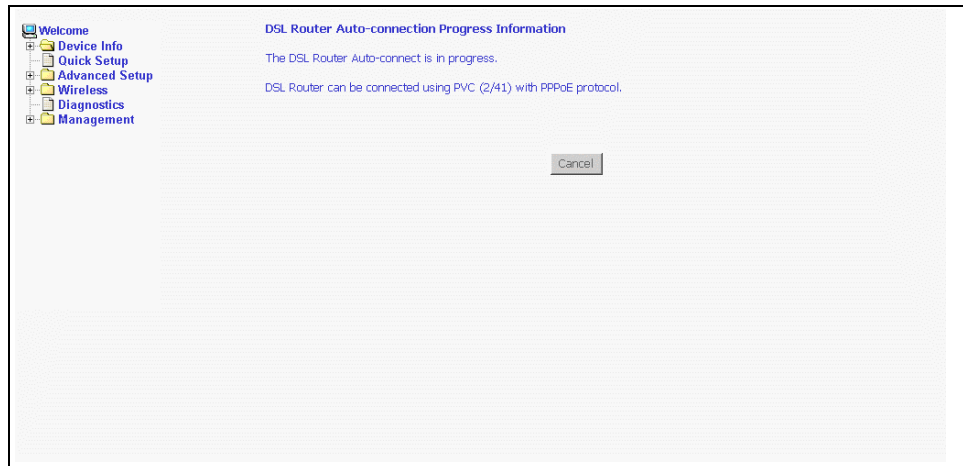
Welcome
Device Info
Quick Setup
Advanced Setup
Wireless
Diagnostics
Management

DSL Router Auto-connection Progress Information

The DSL Router Auto-connect is in progress.

DSL Router can be connected using PVC (2/41) with PPPoE protocol.

Cancel